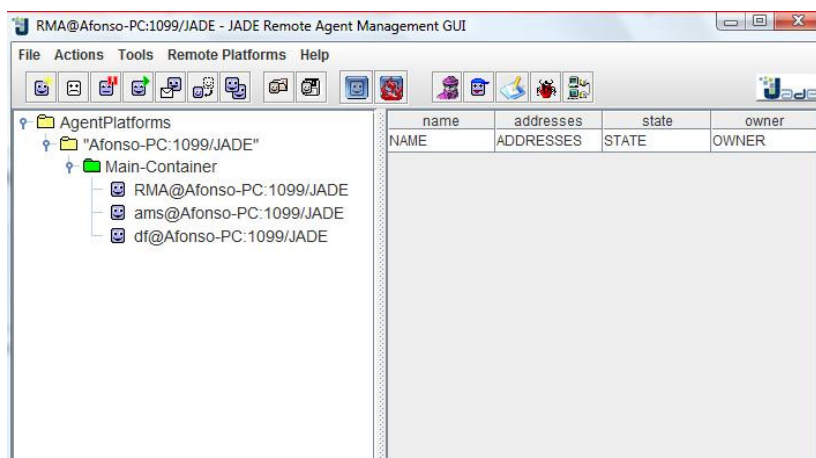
RMA@Afonso-PC:1099/JADE - JADE Remote Agent Management GUI

File Actions Tools Remote Platforms Help

AgentPlatforms
"Afonso-PC:1099/JADE"
Main-Container
RMA@Afonso-PC:1099/JADE
ams@Afonso-PC:1099/JADE
df@Afonso-PC:1099/JADE

| name | addresses | state | owner |
|---|---|---|---|
| NAME | ADDRESSES | STATE | OWNER |